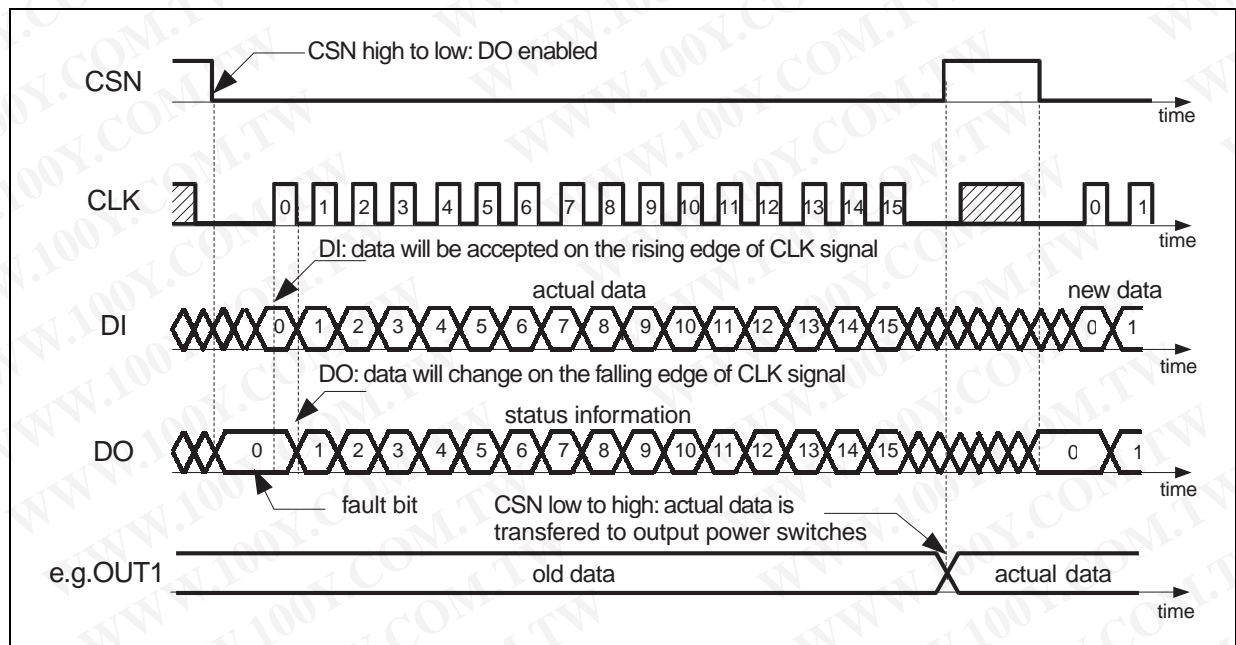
CSN high to low: DO enabled

CSN

time

CLK 0 1 2 3 4 5 6 7 8 9 10 11 12 13 14 15 0 1

time

DI: data will be accepted on the rising edge of CLK signal

actual data

new data

DI 0 1 2 3 4 5 6 7 8 9 10 11 12 13 14 15 0 1

time

DO: data will change on the falling edge of CLK signal

status information

DO 0 1 2 3 4 5 6 7 8 9 10 11 12 13 14 15 0 1

time

fault bit

CSN low to high: actual data is transfered to output power switches

e.g.OUT1

old data

actual data

time

WWW.100Y.COM.TW